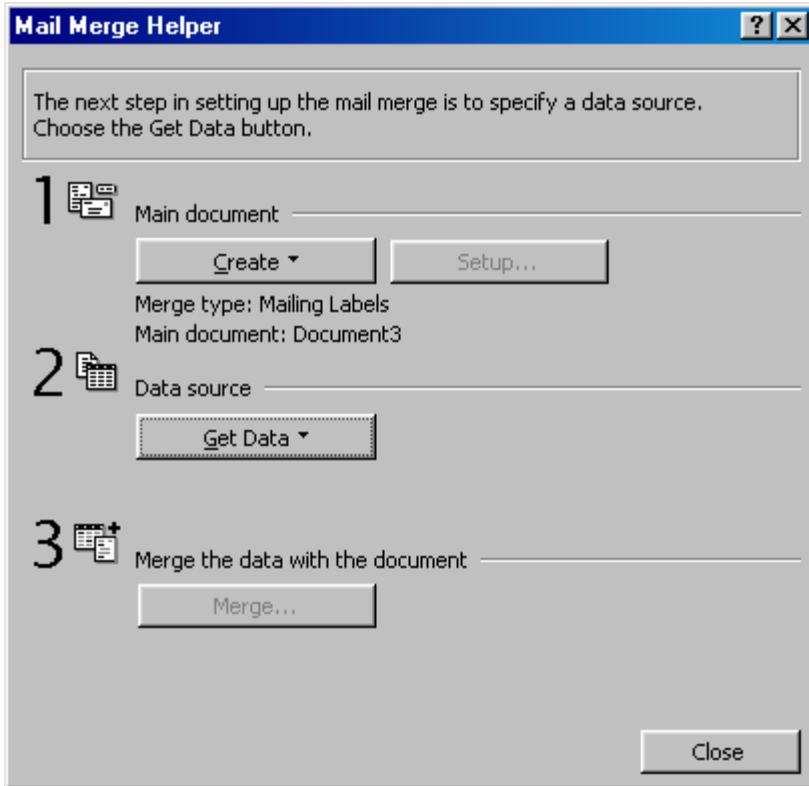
Mail Merge Helper

?

The next step in setting up the mail merge is to specify a data source. Choose the Get Data button.

1 Main document

Create

Setup...

Merge type: Mailing Labels

Main document: Document3

2 Data source

Get Data

3 Merge the data with the document

Merge...

Close